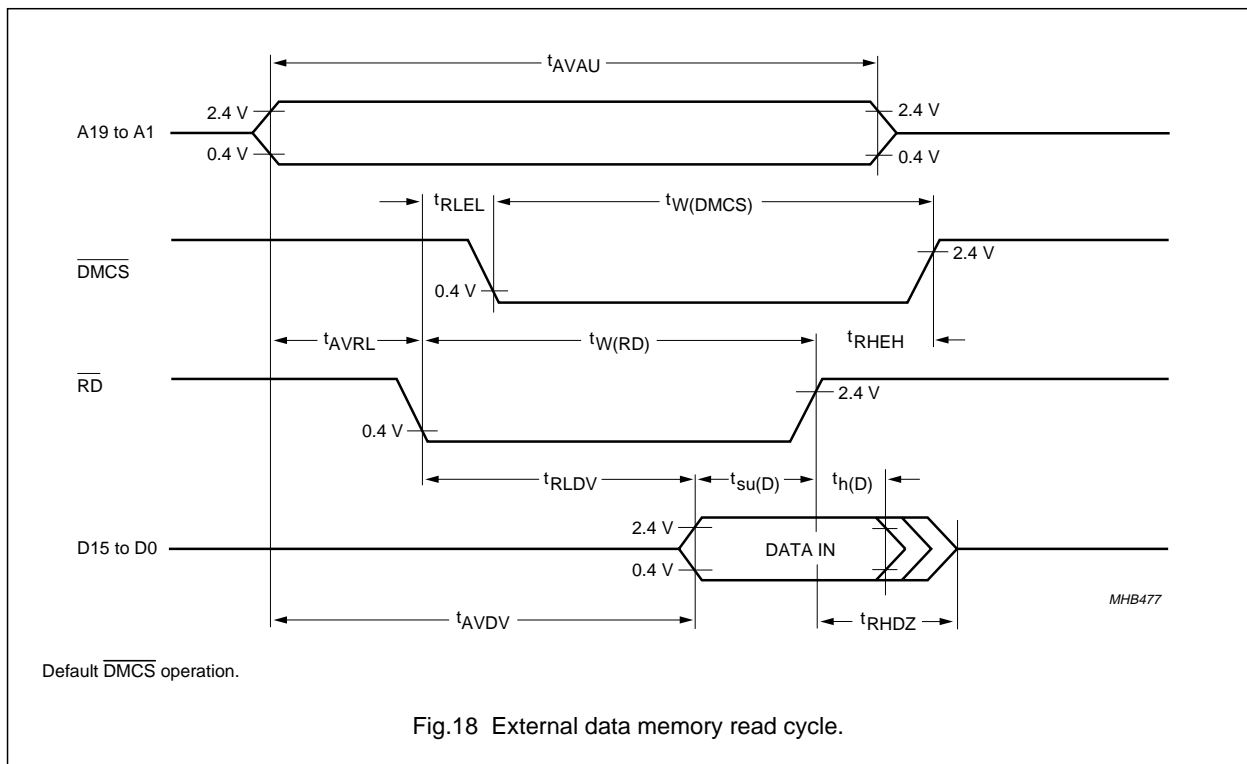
$t_{AVAU}$

A19 to A1

2.4 V

0.4 V

2.4 V

0.4 V

$t_{RLEL}$

$t_{W(DMCS)}$

$\overline{DMCS}$

0.4 V

2.4 V

$t_{AVRL}$

$t_{W(RD)}$

$t_{RHEH}$

$\overline{RD}$

2.4 V

0.4 V

$t_{RLDV}$

$t_{su(D)}$

$t_{h(D)}$

D15 to D0

2.4 V

0.4 V

DATA IN

MHB477

$t_{AVDV}$

$t_{RHDZ}$

Default $\overline{DMCS}$ operation.

Fig.18 External data memory read cycle.